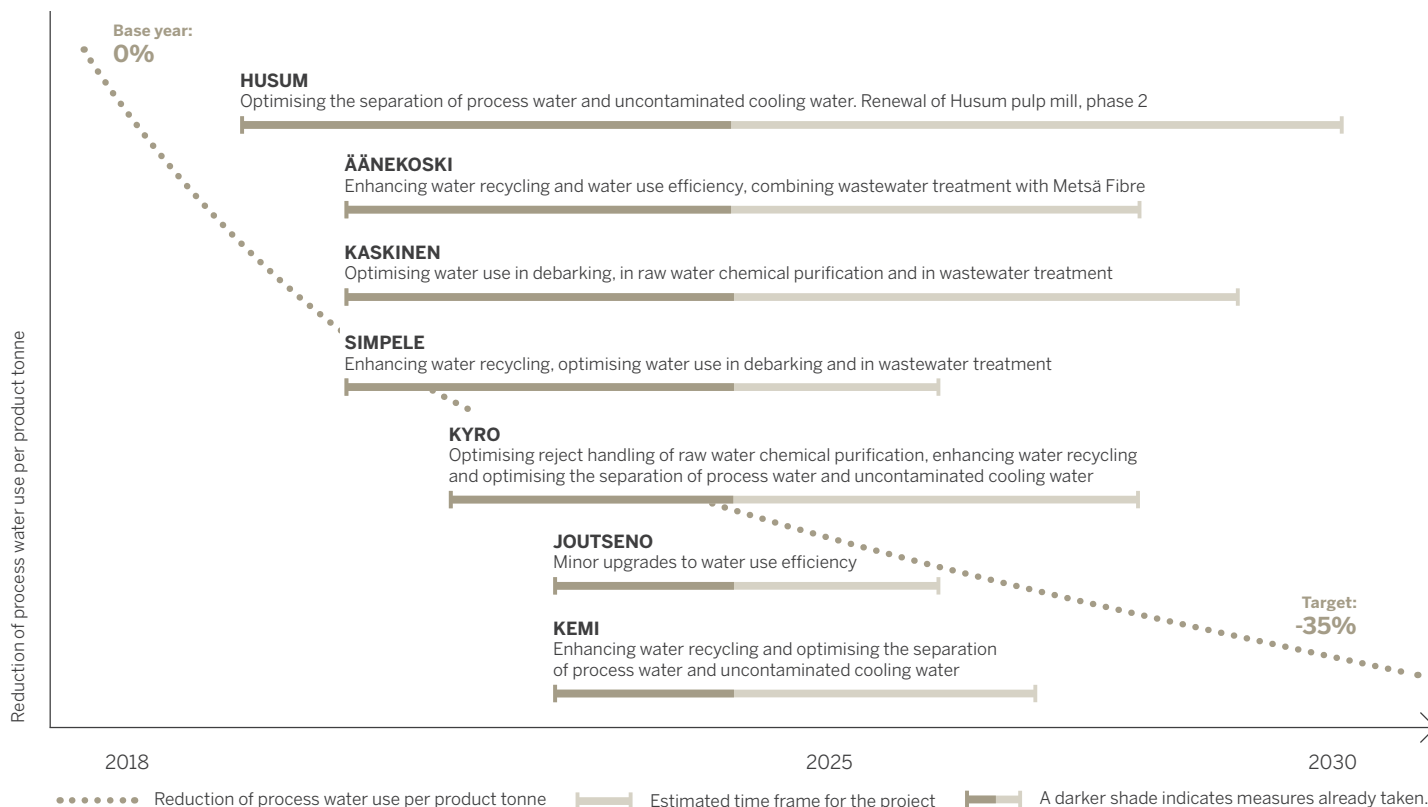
Reduction of process water use per product tonne

Base year:
0%

HUSUM
Optimising the separation of process water and uncontaminated cooling water. Renewal of Husum pulp mill, phase 2

ÄÄNEKOSKI
Enhancing water recycling and water use efficiency, combining wastewater treatment with Metsä Fibre

KASKINEN
Optimising water use in debarking, in raw water chemical purification and in wastewater treatment

SIMPELE
Enhancing water recycling, optimising water use in debarking and in wastewater treatment

KYRO
Optimising reject handling of raw water chemical purification, enhancing water recycling and optimising the separation of process water and uncontaminated cooling water

JOUTSENO
Minor upgrades to water use efficiency

KEMI
Enhancing water recycling and optimising the separation of process water and uncontaminated cooling water

Target:
-35%

2018

2025

2030

Reduction of process water use per product tonne

Estimated time frame for the project

A darker shade indicates measures already taken.